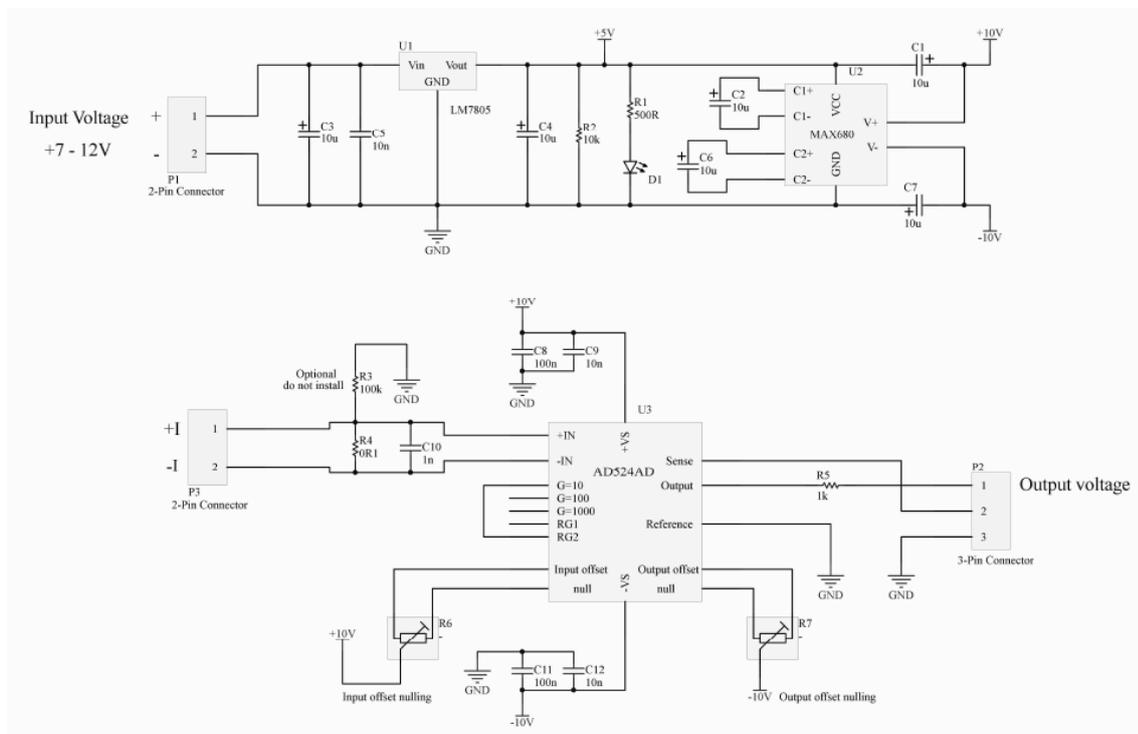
Input Voltage
+7 - 12V
+
-
1
2
P1
2-Pin Connector
C3
10u
C5
10n
U1
Vin Vout
GND
LM7805
GND
+5V
C4
10u
R2
10k
R1
500R
D1
C2
10u
C6
10u
C1+
C1-
C2+
C2-
VCC
GND
MAX680
U2
V+
V-
C1
10u
+10V
C7
10u
-10V

+10V
C8
100n
C9
10n
GND
Optional
do not install
R3
100k
GND
+I
-I
1
2
P3
2-Pin Connector
R4
0R1
C10
1n
U3
+IN
-IN
+VS
AD524AD
G=10
G=100
G=1000
RG1
RG2
Sense
Output
Reference
Input offset
null
-VS
Output offset
null
R5
1k
GND
P2
1
2
3
3-Pin Connector
Output voltage
GND
+10V
R6
Input offset nulling
GND
C11
100n
C12
10n
-10V
R7
-10V Output offset nulling